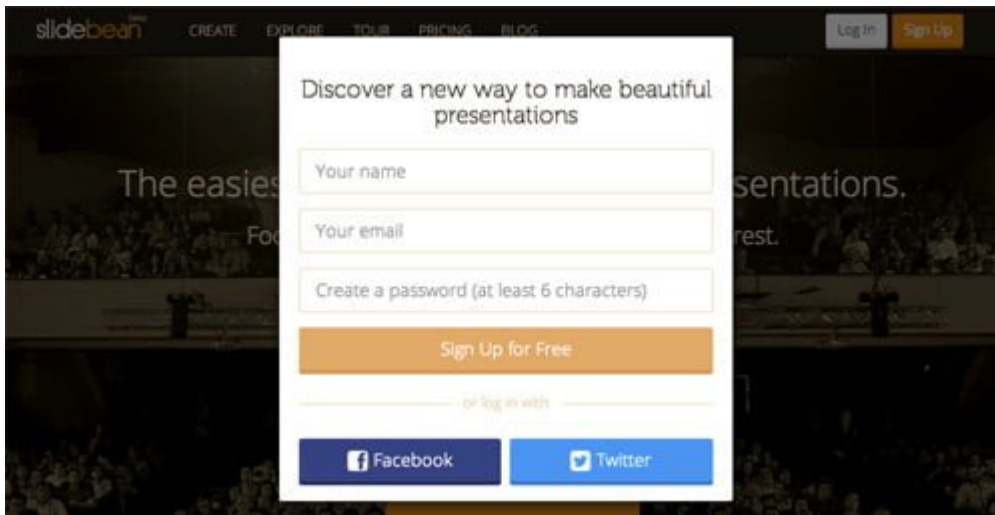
slidebean beta CREATE EXPLORE TOUR PRICING BLOG Log In Sign Up

The easies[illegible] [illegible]sentations.
Fo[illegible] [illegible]rest.

Discover a new way to make beautiful presentations

Your name

Your email

Create a password (at least 6 characters)

Sign Up for Free

or log in with

Facebook

Twitter